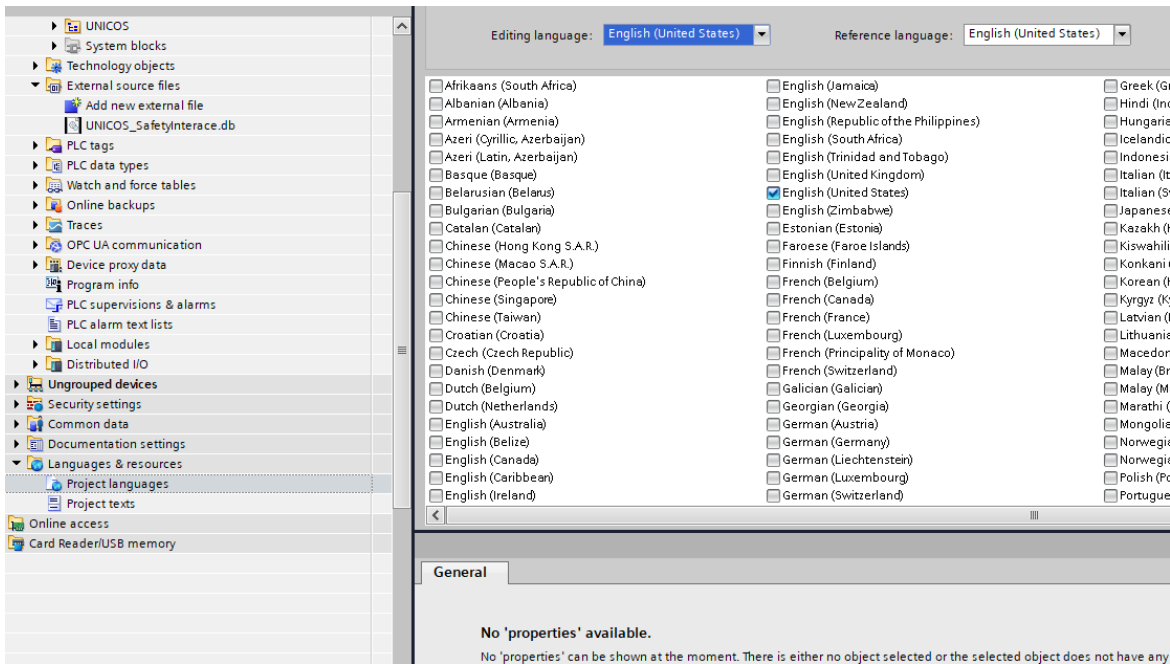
UNICOS
System blocks
Technology objects
External source files
Add new external file
UNICOS_SafetyInterace.db
PLC tags
PLC data types
Watch and force tables
Online backups
Traces
OPC UA communication
Device proxy data
Program info
PLC supervisions & alarms
PLC alarm text lists
Local modules
Distributed I/O
Ungrouped devices
Security settings
Common data
Documentation settings
Languages & resources
Project languages
Project texts
Online access
Card Reader/USB memory

Editing language: English (United States)
Reference language: English (United States)

Afrikaans (South Africa)
Albanian (Albania)
Armenian (Armenia)
Azeri (Cyrillic, Azerbaijan)
Azeri (Latin, Azerbaijan)
Basque (Basque)
Belarusian (Belarus)
Bulgarian (Bulgaria)
Catalan (Catalan)
Chinese (Hong Kong S.A.R.)
Chinese (Macao S.A.R.)
Chinese (People's Republic of China)
Chinese (Singapore)
Chinese (Taiwan)
Croatian (Croatia)
Czech (Czech Republic)
Danish (Denmark)
Dutch (Belgium)
Dutch (Netherlands)
English (Australia)
English (Belize)
English (Canada)
English (Caribbean)
English (Ireland)

English (Jamaica)
English (New Zealand)
English (Republic of the Philippines)
English (South Africa)
English (Trinidad and Tobago)
English (United Kingdom)
English (United States)
English (Zimbabwe)
Estonian (Estonia)
Faroese (Faroe Islands)
Finnish (Finland)
French (Belgium)
French (Canada)
French (France)
French (Luxembourg)
French (Principality of Monaco)
French (Switzerland)
Galician (Galician)
Georgian (Georgia)
German (Austria)
German (Germany)
German (Liechtenstein)
German (Luxembourg)
German (Switzerland)

Greek (Gr
Hindi (Inc
Hungaria
Icelandic
Indonesi
Italian (It
Italian (S
Japanese
Kazakh (
Kiswahili
Konkani
Korean (
Kyrgyz (K
Latvian (
Lithuania
Macedon
Malay (Br
Malay (M
Marathi (
Mongolia
Norwegia
Norwegia
Polish (Po
Portugue

General

No 'properties' available.
No 'properties' can be shown at the moment. There is either no object selected or the selected object does not have any